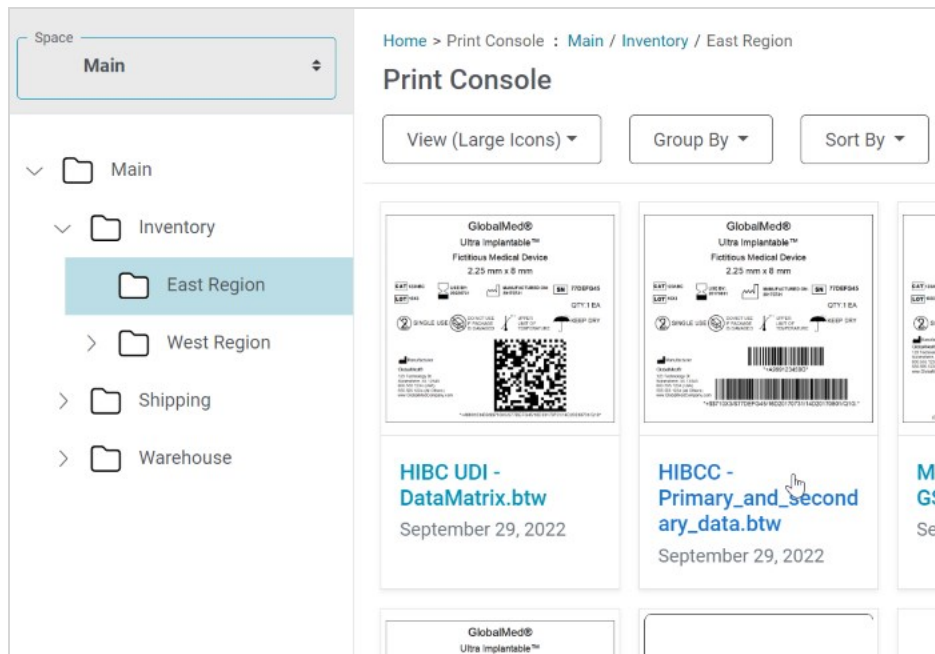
Space
Main

Main
Inventory
East Region
West Region
Shipping
Warehouse

Home > Print Console : Main / Inventory / East Region

Print Console

View (Large Icons) ▾
Group By ▾
Sort By ▾

GlobalMed®
Ultra Implantable™
Fictitious Medical Device
2.25 mm x 8 mm
SN
LOT
QTY:1 EA
SINGLE USE
KEEP DRY

HIBC UDI - DataMatrix.btw
September 29, 2022

GlobalMed®
Ultra Implantable™
Fictitious Medical Device
2.25 mm x 8 mm
SN 77DEFG45
LOT
QTY:1 EA
SINGLE USE
KEEP DRY

HIBCC - Primary_and_secondary_data.btw
September 29, 2022

M
GS
Se

GlobalMed®
Ultra Implantable™